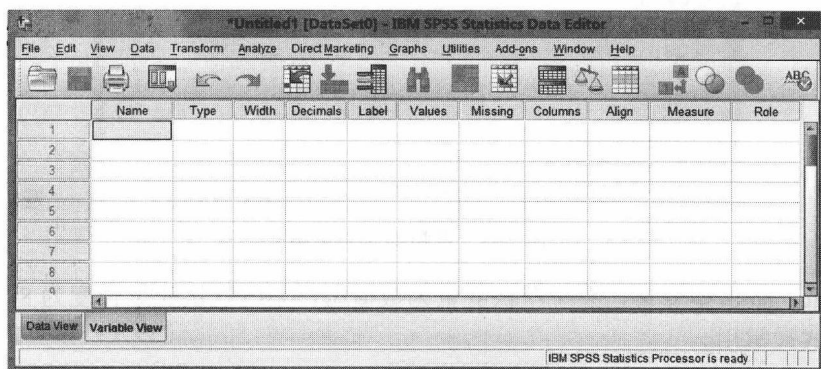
*Untitled1 [DataSet0] - IBM SPSS Statistics Data Editor

File Edit View Data Transform Analyze Direct Marketing Graphs Utilities Add-ons Window Help

ABC

| | Name | Type | Width | Decimals | Label | Values | Missing | Columns | Align | Measure | Role |
|---|---|---|---|---|---|---|---|---|---|---|---|
| 1 | | | | | | | | | | | |
| 2 | | | | | | | | | | | |
| 3 | | | | | | | | | | | |
| 4 | | | | | | | | | | | |
| 5 | | | | | | | | | | | |
| 6 | | | | | | | | | | | |
| 7 | | | | | | | | | | | |
| 8 | | | | | | | | | | | |
| 9 | | | | | | | | | | | |

Data View Variable View

IBM SPSS Statistics Processor is ready